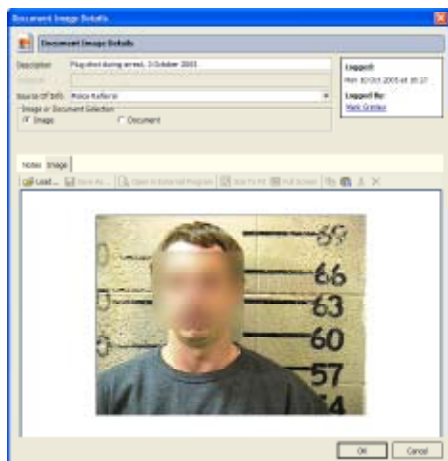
Document Image Details

Document Image Details

Description: Mug shot during arrest, 3 October 2005

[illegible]

Source Of Info: Police Referral

Image or Document Selection

Image

Document

Logged:

Mon 10 Oct 2005 at 16:17

Logged By:

Mark Grimley

Notes Image

Load... Save As... Open in External Program Size To Fit Full Screen

69

66

63

60

57

OK Cancel